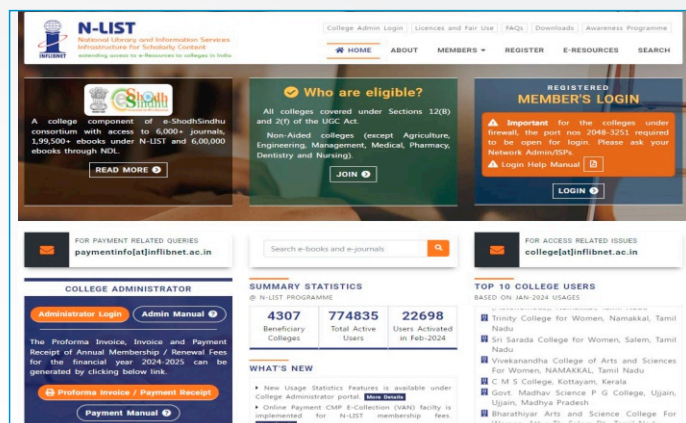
N-LIST
National Library and Information Services Infrastructure for Scholarly Content
extending access to e-Resources to colleges in India
INFLIBNET

College Admin Login | Licences and Fair Use | FAQs | Downloads | Awareness Programme

HOME | ABOUT | MEMBERS | REGISTER | E-RESOURCES | SEARCH

e-ShodhSindhu

A college component of e-ShodhSindhu consortium with access to 6,000+ journals, 1,99,500+ ebooks under N-LIST and 6,00,000 ebooks through NDL.

READ MORE

Who are eligible?

All colleges covered under Sections 12(B) and 2(f) of the UGC Act.

Non-Aided colleges (except Agriculture, Engineering, Management, Medical, Pharmacy, Dentistry and Nursing).

JOIN

REGISTERED
MEMBER'S LOGIN

Important for the colleges under firewall, the port nos 2048-3251 required to be open for login. Please ask your Network Admin/ISPs.

Login Help Manual

LOGIN

FOR PAYMENT RELATED QUERIES
paymentinfo[at]inflibnet.ac.in

Search e-books and e-journals

FOR ACCESS RELATED ISSUES
college[at]inflibnet.ac.in

COLLEGE ADMINISTRATOR

Administrator Login | Admin Manual

The Proforma Invoice, Invoice and Payment Receipt of Annual Membership / Renewal Fees for the financial year 2024-2025 can be generated by clicking below link.

Proforma Invoice / Payment Receipt

Payment Manual

SUMMARY STATISTICS
@ N-LIST PROGRAMME

| 4307 | 774835 | 22698 |
|---|---|---|
| Beneficiary Colleges | Total Active Users | Users Activated in Feb-2024 |

WHAT'S NEW

New Usage Statistics Features is available under College Administrator portal. More Details

Online Payment CMP E-Collection (VAN) facility is implemented for N-LIST membership fees. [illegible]

TOP 10 COLLEGE USERS
BASED ON JAN-2024 USAGES

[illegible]

Trinity College for Women, Namakkal, Tamil Nadu

Sri Sarada College for Women, Salem, Tamil Nadu

Vivekanandha College of Arts and Sciences For Women, NAMAKKAL, Tamil Nadu

C M S College, Kottayam, Kerala

Govt. Madhav Science P G College, Ujjain, Ujjain, Madhya Pradesh

Bharathiyar Arts and Science College For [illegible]